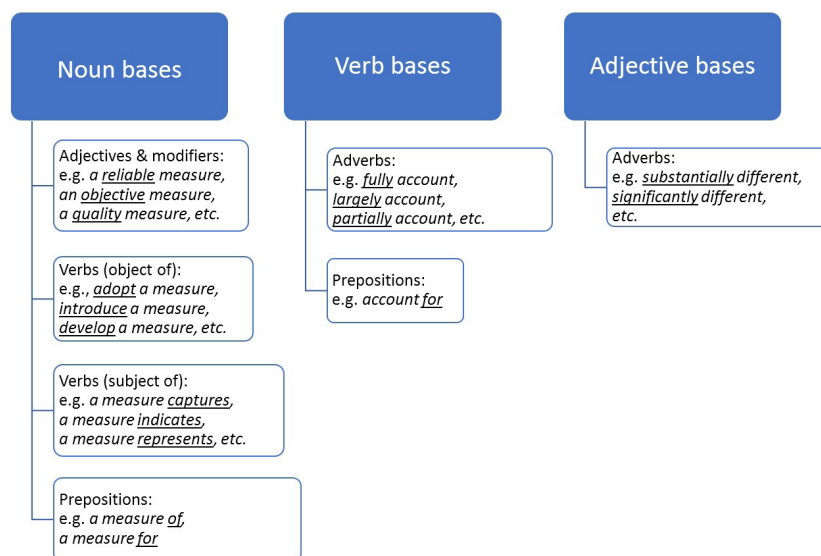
Noun bases

Adjectives & modifiers:
e.g. a reliable measure,
an objective measure,
a quality measure, etc.

Verbs (object of):
e.g., adopt a measure,
introduce a measure,
develop a measure, etc.

Verbs (subject of):
e.g. a measure captures,
a measure indicates,
a measure represents, etc.

Prepositions:
e.g. a measure of,
a measure for

Verb bases

Adverbs:
e.g. fully account,
largely account,
partially account, etc.

Prepositions:
e.g. account for

Adjective bases

Adverbs:
e.g. substantially different,
significantly different,
etc.